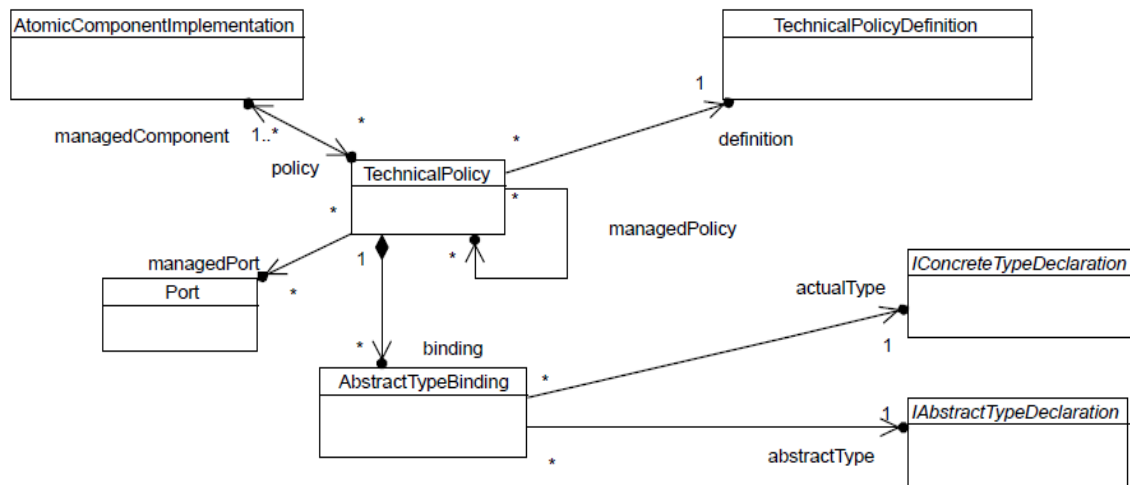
AtomicComponentImplementation

TechnicalPolicyDefinition

1

managedComponent 1..*

*

*

definition

policy

TechnicalPolicy

*

*

managedPolicy

1

*

managedPort

Port

*

IConcreteTypeDeclaration

actualType

1

*

binding

AbstractTypeBinding

*

1

IAbstractTypeDeclaration

*

abstractType